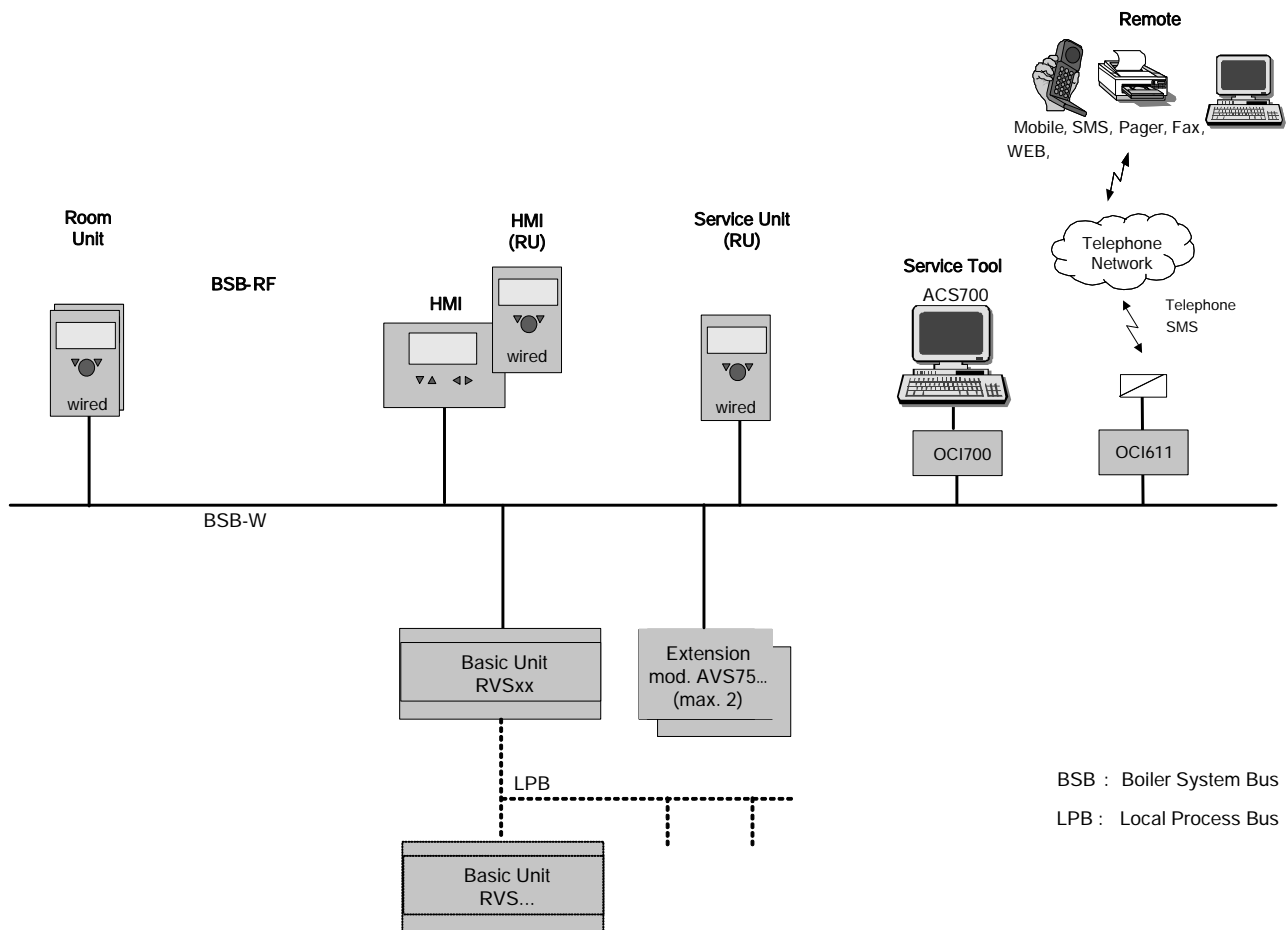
Remote

Mobile, SMS, Pager, Fax, WEB,

Room Unit

BSB-RF

HMI (RU)

HMI

wired

Service Unit (RU)

wired

Service Tool

ACS700

Telephone Network

Telephone SMS

wired

OCI700

OCI611

BSB-W

Basic Unit RVSxx

Extension mod. AVS75... (max. 2)

LPB

BSB : Boiler System Bus

LPB : Local Process Bus

Basic Unit RVS...